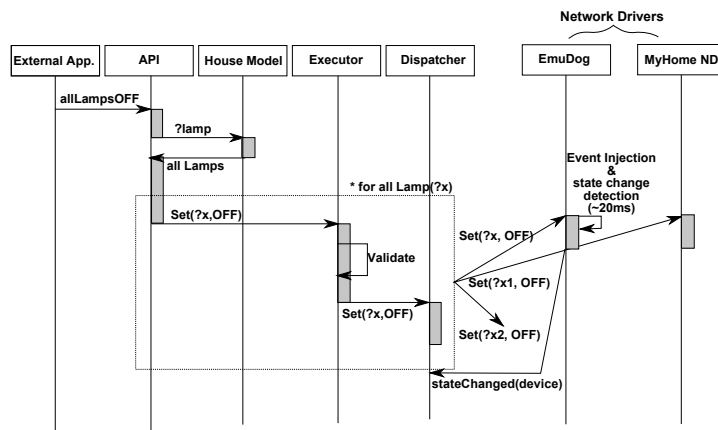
Network Drivers

External App.

API

House Model

Executor

Dispatcher

EmuDog

MyHome ND

allLampsOFF

?lamp

all Lamps

* for all Lamp(?x)

Event Injection & state change detection (~20ms)

Set(?x,OFF)

Validate

Set(?x, OFF)

Set(?x1, OFF)

Set(?x,OFF)

Set(?x2, OFF)

stateChanged(device)